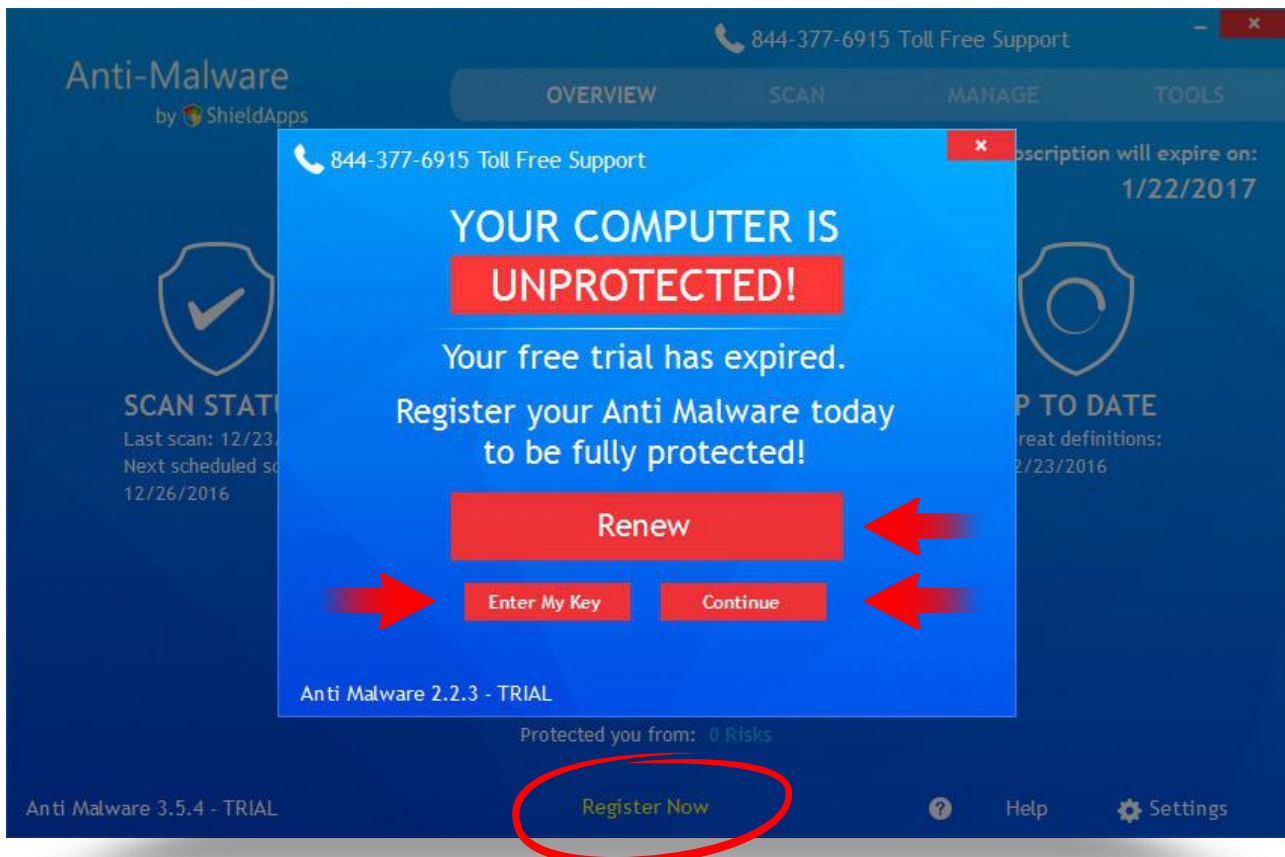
844-377-6915 Toll Free Support

Anti-Malware
by ShieldApps

OVERVIEW SCAN MANAGE TOOLS

844-377-6915 Toll Free Support

×

scription will expire on:
1/22/2017

YOUR COMPUTER IS
UNPROTECTED!

Your free trial has expired.

Register your Anti Malware today to be fully protected!

Renew

Enter My Key

Continue

Anti Malware 2.2.3 - TRIAL

SCAN STATU
Last scan: 12/23/
Next scheduled sc
12/26/2016

P TO DATE
reat definitions:
2/23/2016

Protected you from: 0 Risks

Anti Malware 3.5.4 - TRIAL

Register Now

Help

Settings